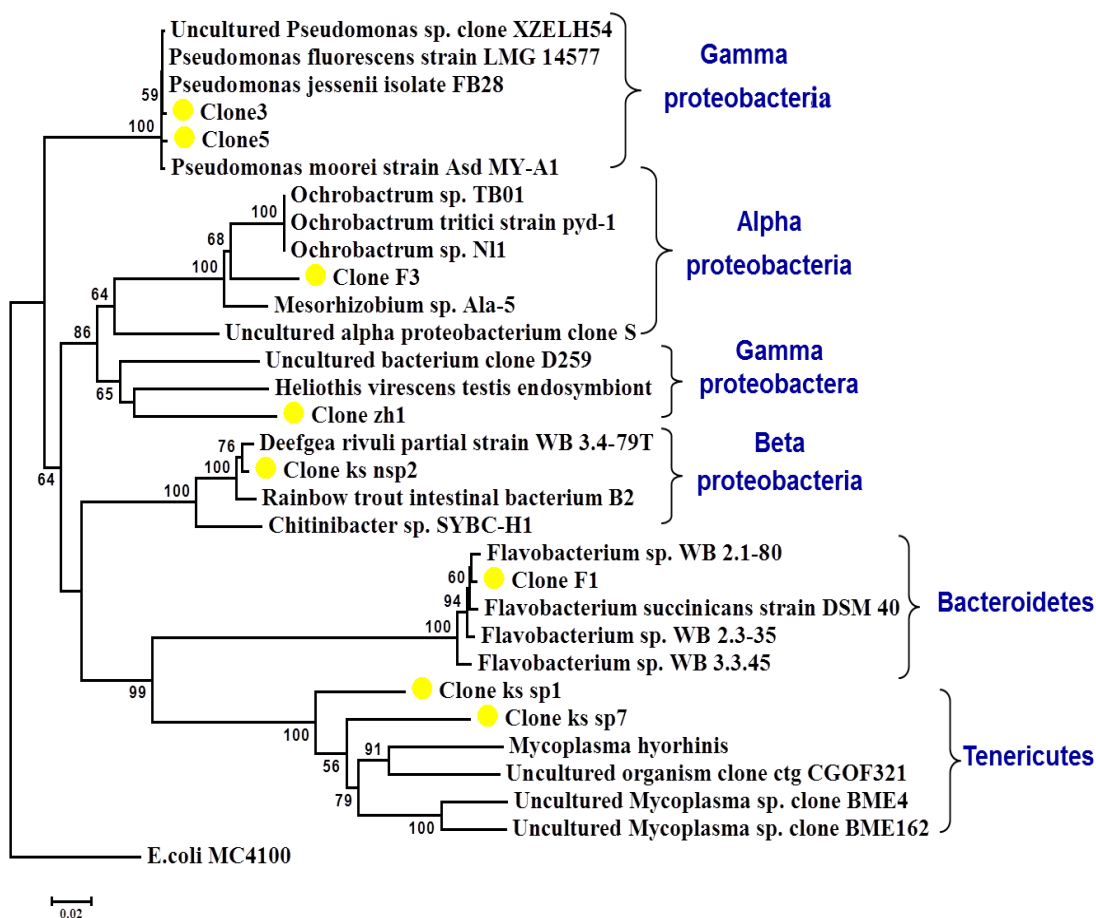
Uncultured Pseudomonas sp. clone XZELH54
Pseudomonas fluorescens strain LMG 14577
Pseudomonas jessenii isolate FB28
59
Clone3
100
Clone5
Pseudomonas moorei strain Asd MY-A1

Gamma proteobacteria

Ochrobactrum sp. TB01
100
Ochrobactrum tritici strain pyd-1
68
Ochrobactrum sp. Nl1
100
Clone F3
64
Mesorhizobium sp. Ala-5
86
Uncultured alpha proteobacterium clone S

Alpha proteobacteria

Uncultured bacterium clone D259
Heliothis virescens testis endosymbiont
65
Clone zh1

Gamma proteobactera

76
Deefgea rivuli partial strain WB 3.4-79T
100
Clone ks nsp2
100
Rainbow trout intestinal bacterium B2
Chitinibacter sp. SYBC-H1

Beta proteobacteria

64

Flavobacterium sp. WB 2.1-80
60
Clone F1
94
Flavobacterium succinicans strain DSM 40
100
Flavobacterium sp. WB 2.3-35
Flavobacterium sp. WB 3.3.45

Bacteroidetes

99
Clone ks sp1
Clone ks sp7
100
91
Mycoplasma hyorhinis
56
Uncultured organism clone ctg CGOF321
79
Uncultured Mycoplasma sp. clone BME4
100
Uncultured Mycoplasma sp. clone BME162

Tenericutes

E.coli MC4100

0.02